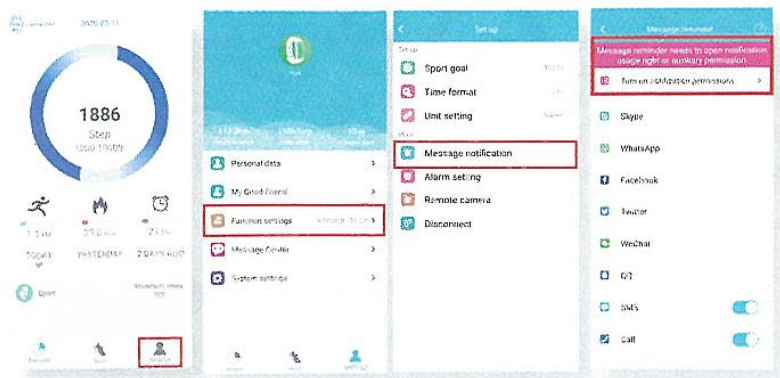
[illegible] 2020-03-11

1886
Step
Goal 10000

TODAY YESTERDAY 2 DAYS AGO

Sport

Personal data
My Good Friend
Function settings
Message Centre
System settings

Set up
Setup
Sport goal
Time format
Unit setting
More
Message notification
Alarm setting
Remote camera
Disconnect

Message reminder
Message reminder needs to open notification usage right or auxiliary permission
Turn on notification permissions
Skype
WhatsApp
Facebook
Twitter
WeChat
QQ
SMS
Call